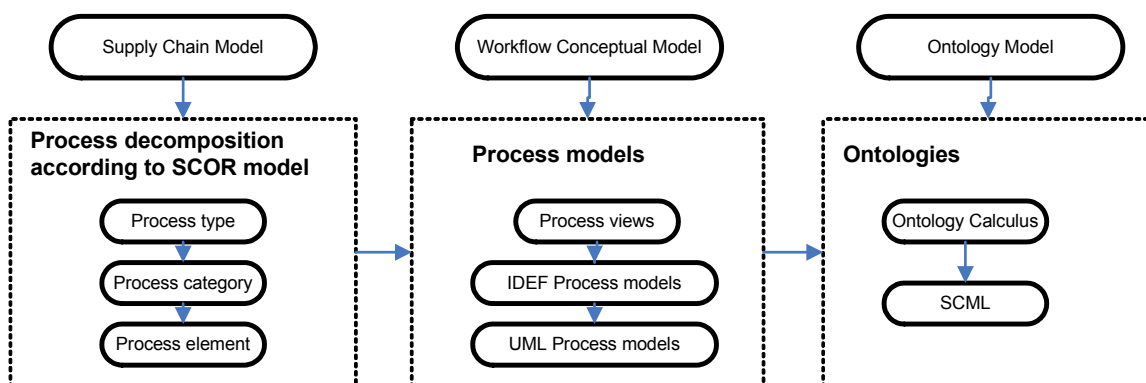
Supply Chain Model

Process decomposition according to SCOR model

Process type

Process category

Process element

Workflow Conceptual Model

Process models

Process views

IDEF Process models

UML Process models

Ontology Model

Ontologies

Ontology Calculus

SCML